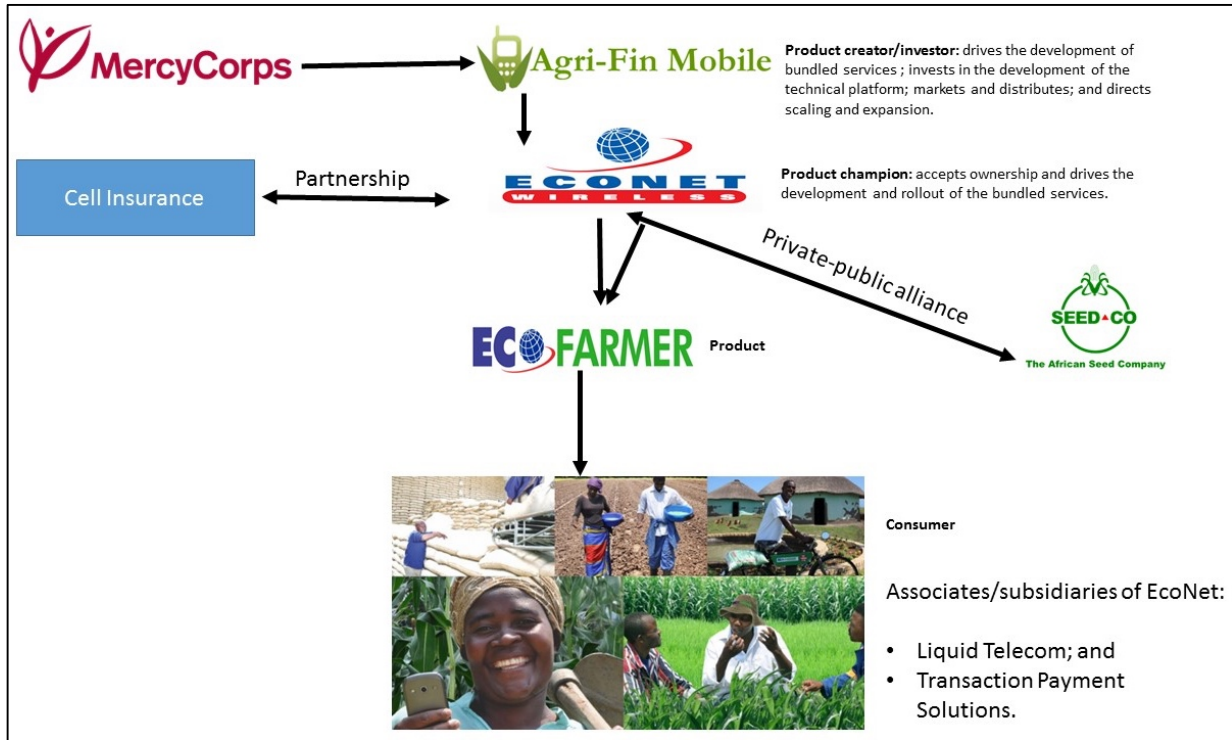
MercyCorps

Agri-Fin Mobile

**Product creator/investor:** drives the development of bundled services ; invests in the development of the technical platform; markets and distributes; and directs scaling and expansion.

Cell Insurance

Partnership

ECONET WIRELESS

**Product champion:** accepts ownership and drives the development and rollout of the bundled services.

Private-public alliance

SEED CO
The African Seed Company

ECOFARMER

Product

Consumer

Associates/subsidiaries of EcoNet:

- Liquid Telecom; and
- Transaction Payment Solutions.